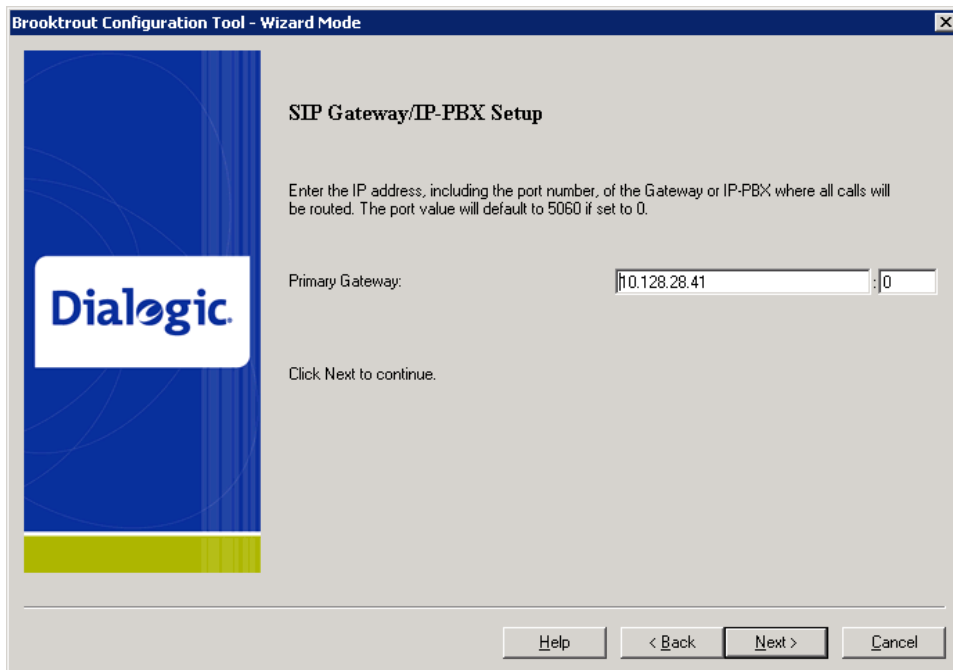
Brooktrout Configuration Tool - Wizard Mode

Dialogic.

SIP Gateway/IP-PBX Setup

Enter the IP address, including the port number, of the Gateway or IP-PBX where all calls will be routed. The port value will default to 5060 if set to 0.

Primary Gateway: 10.128.28.41 : 0

Click Next to continue.

Help < Back Next > Cancel